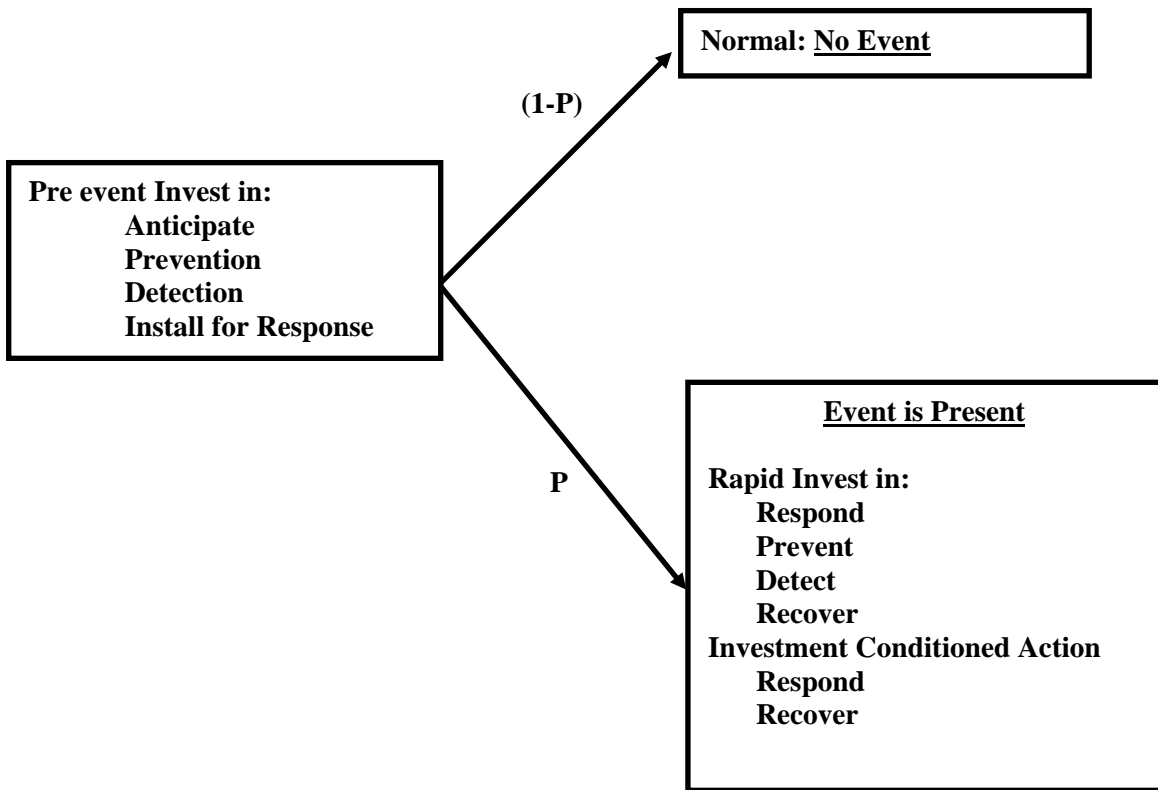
Pre event Invest in:
Anticipate
Prevention
Detection
Install for Response

(1-P)

Normal: No Event

P

Event is Present

Rapid Invest in:
Respond
Prevent
Detect
Recover
Investment Conditioned Action
Respond
Recover